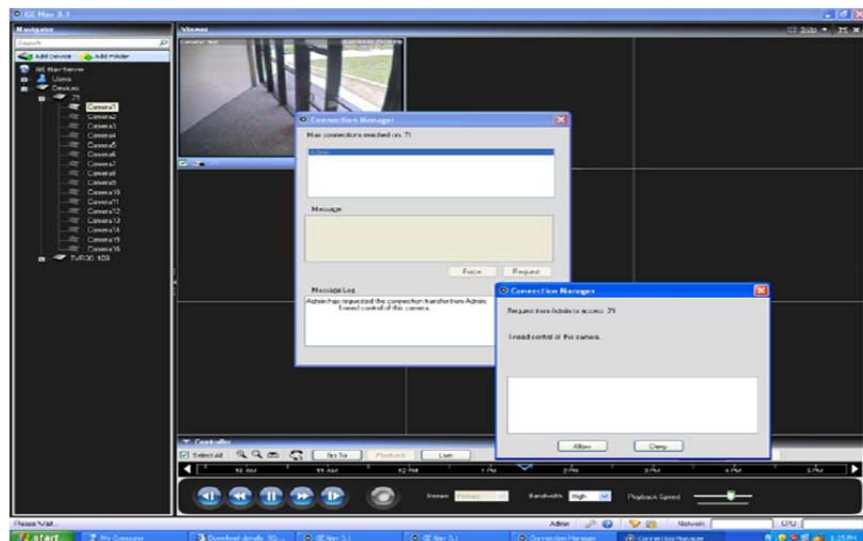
GE Nav 3.1

Navigator

Search

Add Device Add Folder

GE Nav Server
Users
Devices
71
Camera1
Camera2
Camera3
Camera4
Camera5
Camera6
Camera7
Camera8
Camera9
Camera10
Camera11
Camera12
Camera13
Camera14
Camera15
Camera16
TVR30 109

Views

Connection Manager

Max connections reached on 71

Admin

Message

Force Request

Message Log

Admin has requested the connection transfer from Admin. I need control of this camera.

Connection Manager

Request from Admin to access 71

I need control of the camera.

Allow Deny

Controller

Select All Go To Playback Live

12 AM 11 AM 12 PM 1 PM 2 PM 3 PM 4 PM 5 PM

Stream Primary Bandwidth High Playback Speed

Please Wait...

Admin Network CPU

start My Computer Download details: SQ... GE Nav 3.1 GE Nav 3.1 Connection Manager Connection Manager 1:25 PM